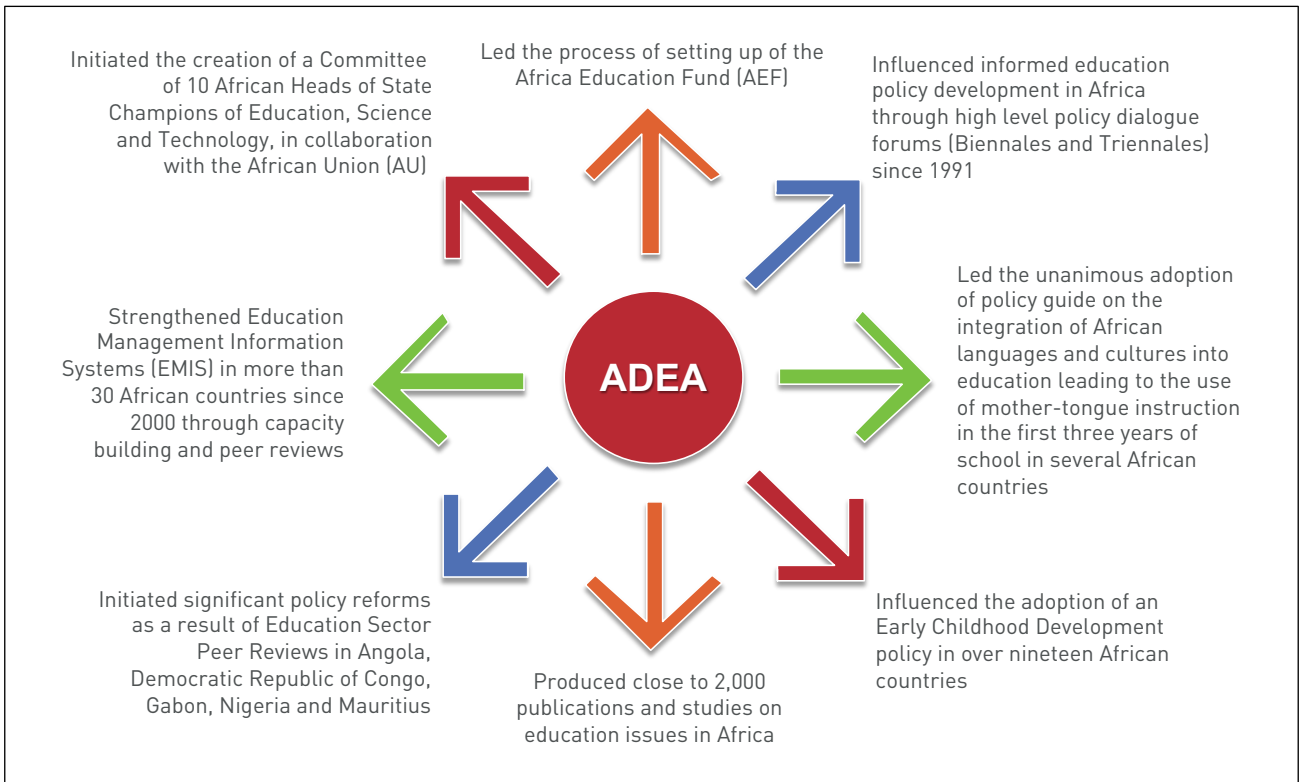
Initiated the creation of a Committee of 10 African Heads of State Champions of Education, Science and Technology, in collaboration with the African Union (AU)

Led the process of setting up of the Africa Education Fund (AEF)

Influenced informed education policy development in Africa through high level policy dialogue forums (Biennales and Triennales) since 1991

Strengthened Education Management Information Systems (EMIS) in more than 30 African countries since 2000 through capacity building and peer reviews

ADEA

Led the unanimous adoption of policy guide on the integration of African languages and cultures into education leading to the use of mother-tongue instruction in the first three years of school in several African countries

Initiated significant policy reforms as a result of Education Sector Peer Reviews in Angola, Democratic Republic of Congo, Gabon, Nigeria and Mauritius

Produced close to 2,000 publications and studies on education issues in Africa

Influenced the adoption of an Early Childhood Development policy in over nineteen African countries